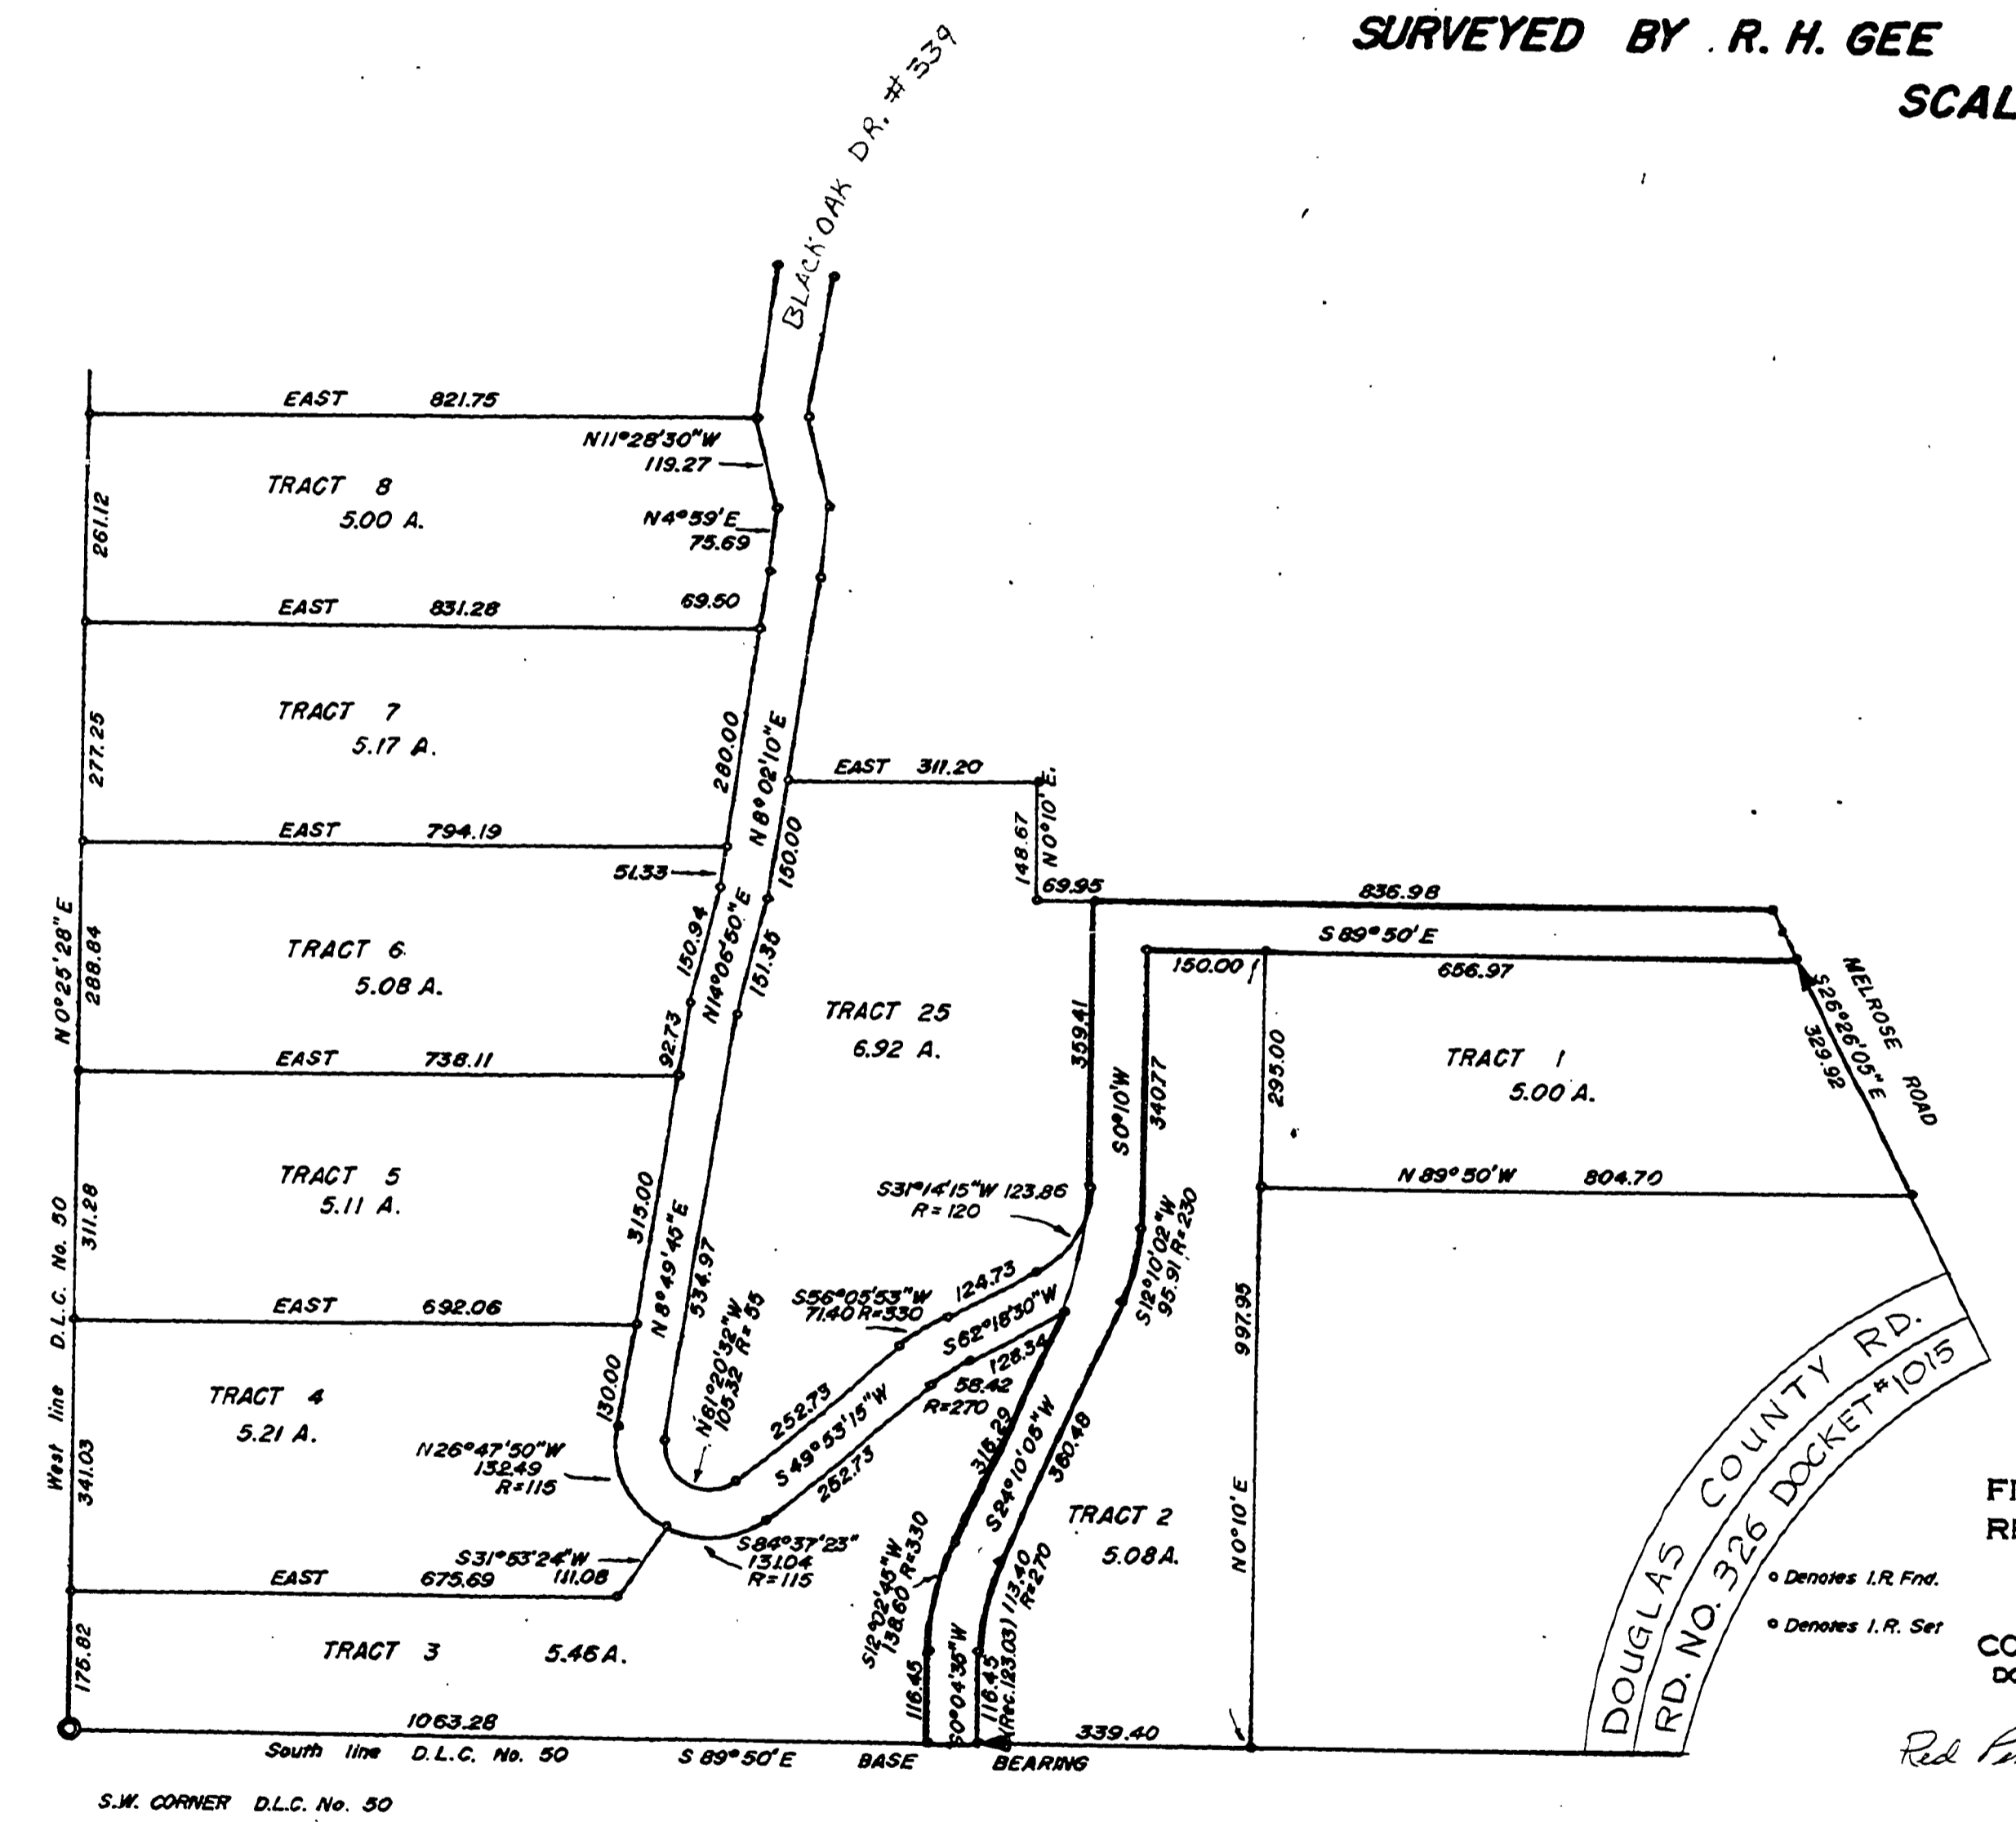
SURVEYED BY R. H. GEE
SCAL

BLACKOAK DR. #339

EAST 821.75
N11°28'30"W 119.27
TRACT 8
5.00 A.
N4°59'E 75.69
261.12
EAST 831.28
69.50
TRACT 7
5.17 A.
277.25
280.00
N8°02'10"E
EAST 311.20
N0°10'E
148.67
150.00
EAST 794.19
51.33
69.95
836.98
S 89°50'E
150.00
656.97
TRACT 6
5.08 A.
150.94
N14°06'50"E
151.38
TRACT 25
6.92 A.
N0°25'28"E
288.84
92.73
EAST 738.11
359.41
S0°10'W
340.77
295.00
TRACT 1
5.00 A.
MELROSE ROAD
S26°26'05"E
329.92
TRACT 5
5.11 A.
311.28
315.00
N8°49'45"E
534.97
S31°14'15"W 123.86
R=120
N 89°50'W 804.70
S12°10'02"W
95.91 R=230
EAST 692.06
S56°05'53"W 71.40 R=330
124.73
S62°18'30"W
128.34
N81°20'32"W 105.32 R=55
997.95
TRACT 4
5.21 A.
130.00
252.73
S49°53'15"W
58.42
R=270
252.73
West line D.L.C. No. 50
341.03
N26°47'50"W
132.49
R=115
318.29
S24°10'05"W
360.48
TRACT 2
5.08 A.
N0°10'E
DOUGLAS COUNTY RD.
RD. NO. 326 DOCKET #1015
S31°53'24"W 111.08
S84°37'23" 131.04 R=115
EAST 675.69
S12°02'45"W 138.60 R=330
113.40 (Rec. 123.03) R=270
FI
RI
Denotes I.R. Fnd.
Denotes I.R. Set
TRACT 3 5.46 A.
175.82
116.45
S0°04'35"W
116.45
CO
DO
1063.28
339.40
South line D.L.C. No. 50 S 89°50'E BASE BEARING
Red Pe
S.W. CORNER D.L.C. No. 50